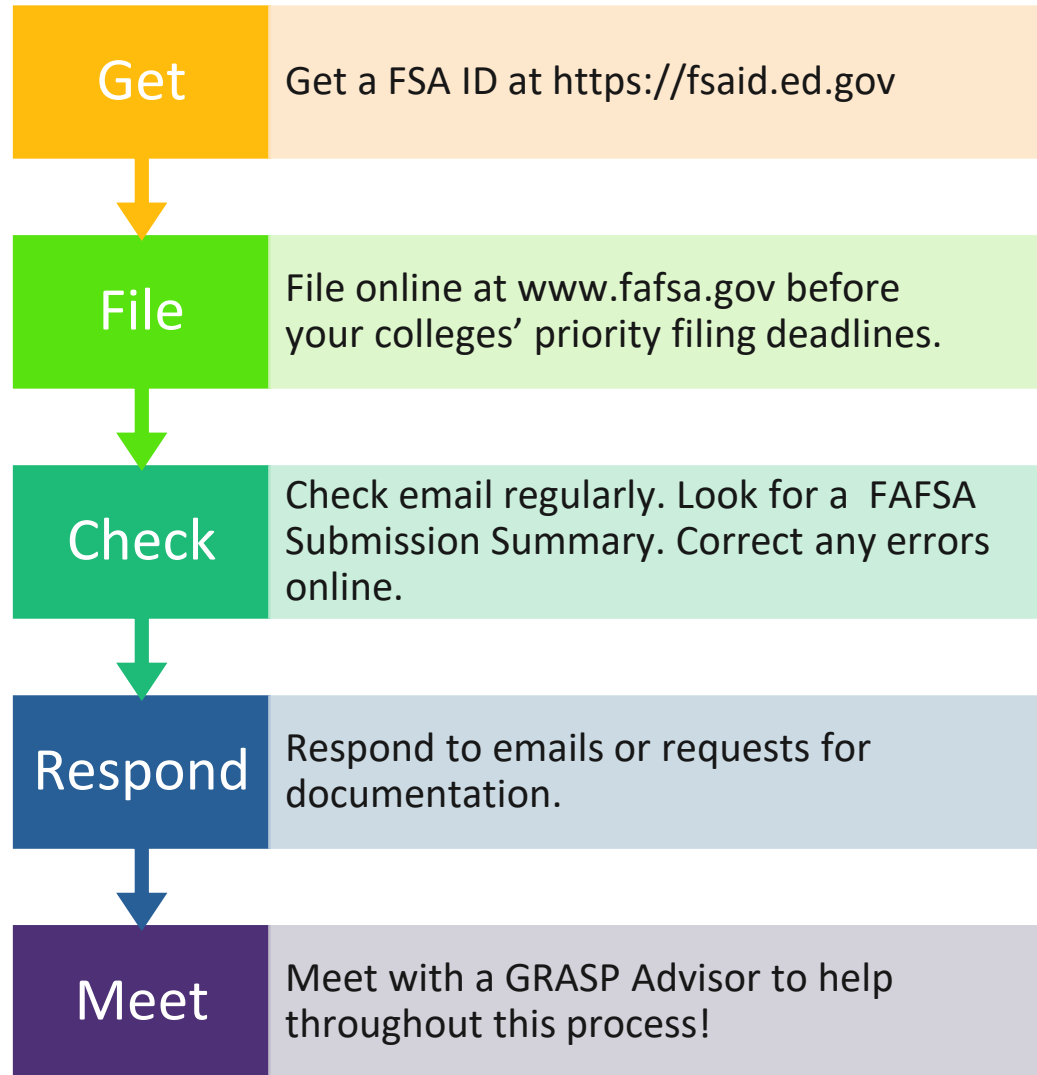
Get

Get a FSA ID at https://fsaid.ed.gov

File

File online at www.fafsa.gov before your colleges’ priority filing deadlines.

Check

Check email regularly. Look for a FAFSA Submission Summary. Correct any errors online.

Respond

Respond to emails or requests for documentation.

Meet

Meet with a GRASP Advisor to help throughout this process!